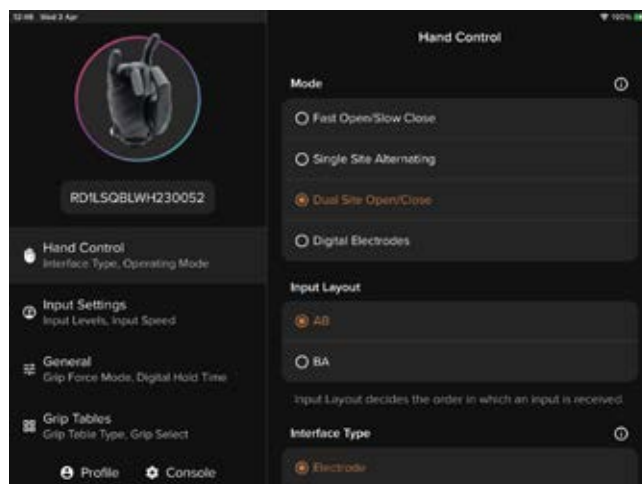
12:46 Wed 3 Apr

100%

RD1LSQBLWH230052

Hand Control
Interface Type, Operating Mode

Input Settings
Input Levels, Input Speed

General
Grip Force Mode, Digital Hold Time

Grip Tables
Grip Table Type, Grip Select

Profile

Console

Hand Control

Mode

Fast Open/Slow Close

Single Site Alternating

Dual Site Open/Close

Digital Electrodes

Input Layout

AB

BA

Input Layout decides the order in which an input is received

Interface Type

Electrode